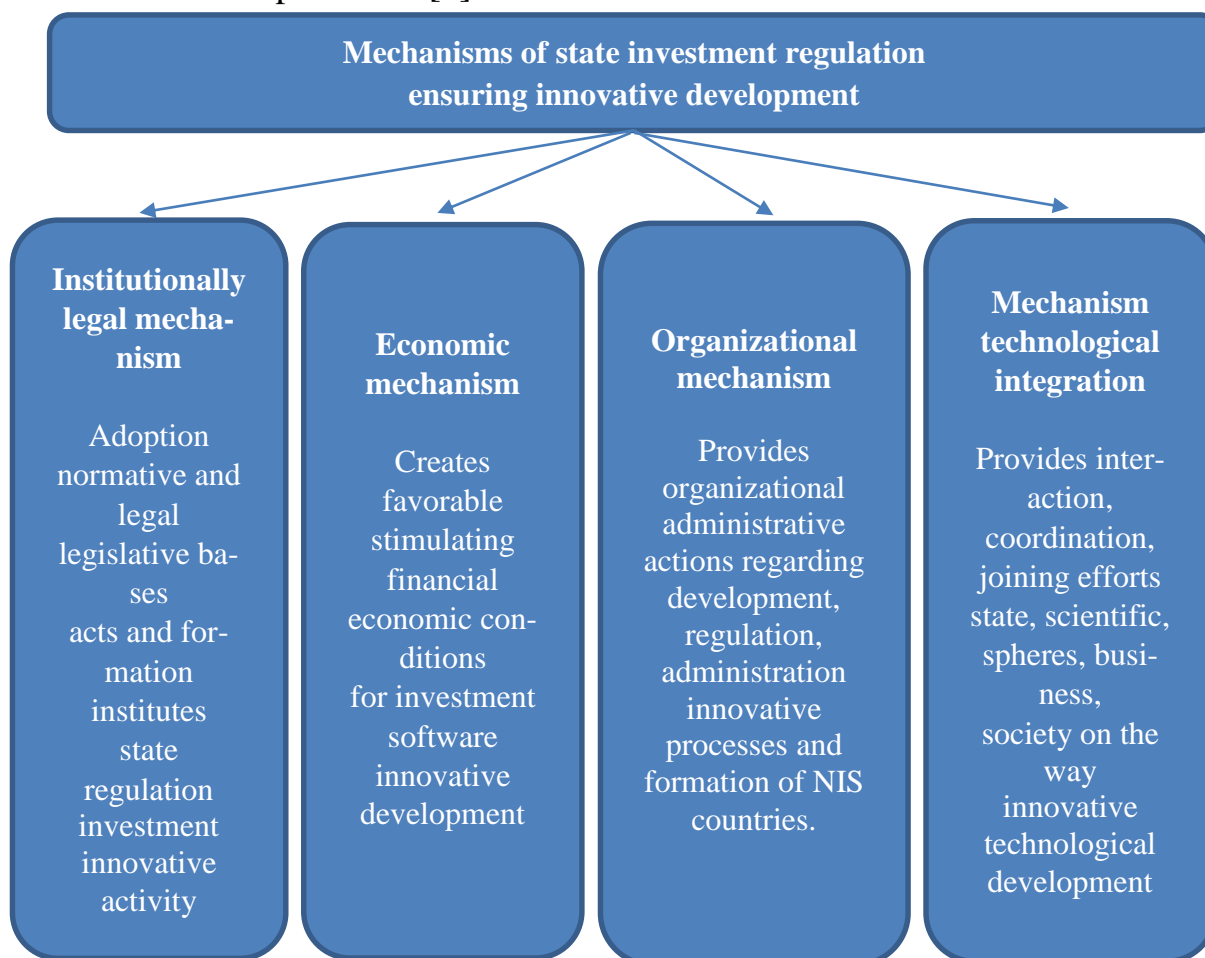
Mechanisms of state investment regulation ensuring innovative development

Institutionally legal mechanism

Adoption normative and legal legislative bases acts and formation institutes state regulation investment innovative activity

Economic mechanism

Creates favorable stimulating financial economic conditions for investment software innovative development

Organizational mechanism

Provides organizational administrative actions regarding development, regulation, administration innovative processes and formation of NIS countries.

Mechanism technological integration

Provides interaction, coordination, joining efforts state, scientific, spheres, business, society on the way innovative technological development